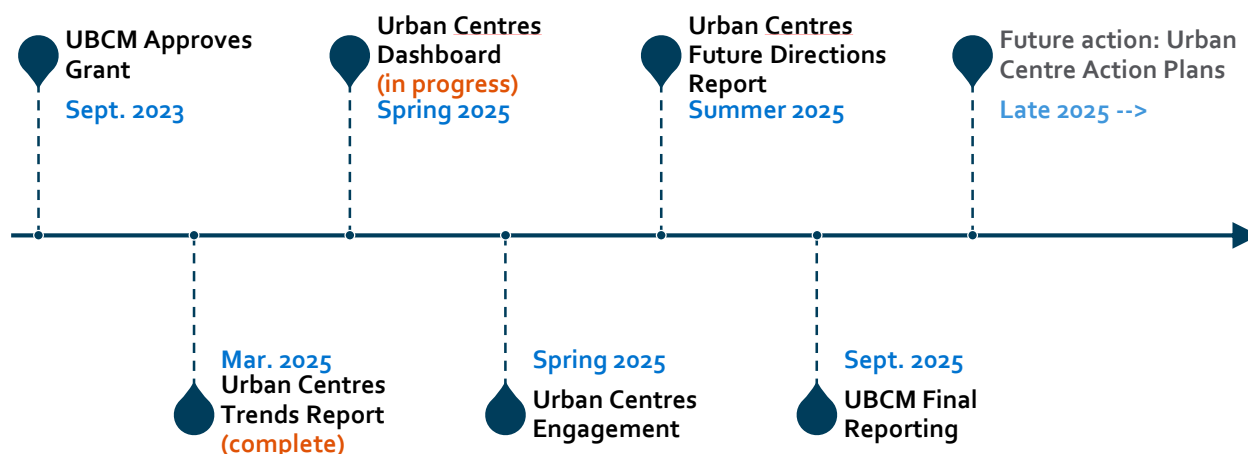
UBCM Approves Grant
Sept. 2023

Urban Centres Dashboard
(in progress)
Spring 2025

Urban Centres Future Directions Report
Summer 2025

Future action: Urban Centre Action Plans
Late 2025 -->

Mar. 2025
Urban Centres Trends Report
(complete)

Spring 2025
Urban Centres Engagement

Sept. 2025
UBCM Final Reporting